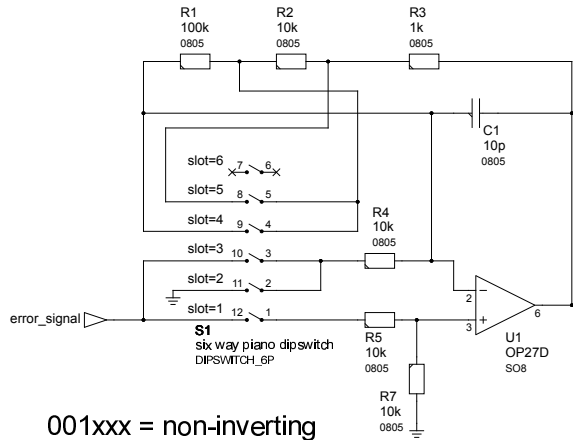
R1
100k
0805

R2
10k
0805

R3
1k
0805

C1
10p
0805

slot=6 7 6
slot=5 8 5
slot=4 9 4

R4
10k
0805

slot=3 10 3
slot=2 11 2
slot=1 12 1

error_signal

S1
six way piano dipswitch
DIPSWITCH_6P

R5
10k
0805

2
3
6

U1
OP27D
SO8

R7
10k
0805

001xxx = non-inverting